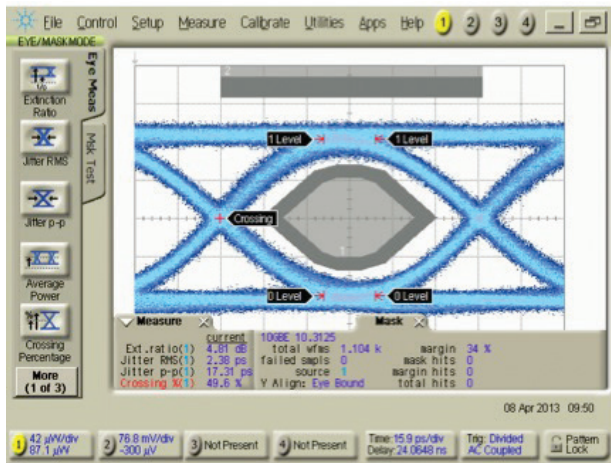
File Control Setup Measure Calibrate Utilities Apps Help 1 2 3 4

EYE/MASK MODE

Eye Meas

Mask Test

Extinction Ratio

Jitter RMS

Jitter p-p

Average Power

Crossing Percentage

More (1 of 3)

2

1 Level

1 Level

Crossing

1

0 Level

0 Level

Measure

Mask

| | current |
|---|---|
| Ext.ratio(1) | 4.81 dB |
| Jitter RMS(1) | 2.38 ps |
| Jitter p-p(1) | 17.31 ps |
| Crossing %(1) | 49.6 % |

10GBE 10.3125
total wfms 1.104 k
failed smpls 0
source 1
Y Align: Eye Bound

margin 34 %
mask hits 0
margin hits 0
total hits 0

08 Apr 2013 09:50

1 42 µW/div 87.1 µW

2 76.8 mV/div -300 µV

3 Not Present

4 Not Present

Time: 15.9 ps/div Delay: 24.0648 ns

Trig: Divided AC Coupled

Pattern Lock